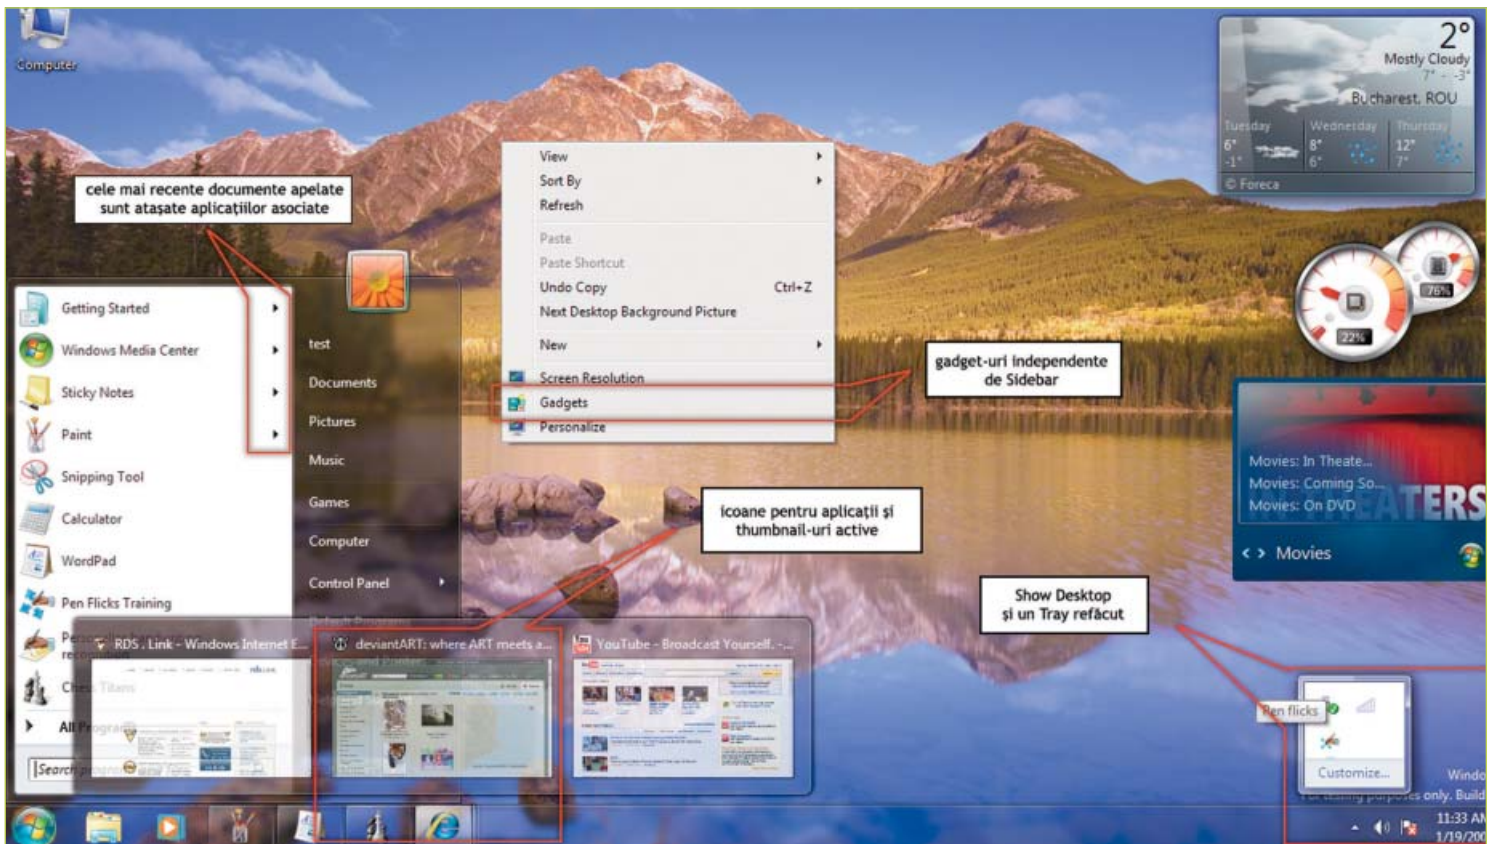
Computer

2°
Mostly Cloudy
7° - -3°
Bucharest, ROU
Tuesday
6°
-1°
Wednesday
8°
6°
Thursday
12°
7°
© Foreca

cele mai recente documente apelate sunt atașate aplicațiilor asociate

View
Sort By
Refresh
Paste
Paste Shortcut
Undo Copy Ctrl+Z
Next Desktop Background Picture
New
Screen Resolution
Gadgets
Personalize

76%
22%

gadget-uri independente de Sidebar

Getting Started
Windows Media Center
Sticky Notes
Paint
Snipping Tool
Calculator
WordPad
Pen Flicks Training
Pe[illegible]
Che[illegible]
All Pr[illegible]
Search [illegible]

test
Documents
Pictures
Music
Games
Computer
Control Panel

Movies: In Theate...
Movies: Coming So...
Movies: On DVD
TERS
Movies

icoane pentru aplicații și thumbnail-uri active

Show Desktop și un Tray refăcut

RDS . Link - Windows Internet E...
deviantART: where ART meets a...
YouTube - Broadcast Yourself. -...

Pen flicks
Customize...

Windo
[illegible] purposes only. Build
11:33 AM
1/19/20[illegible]